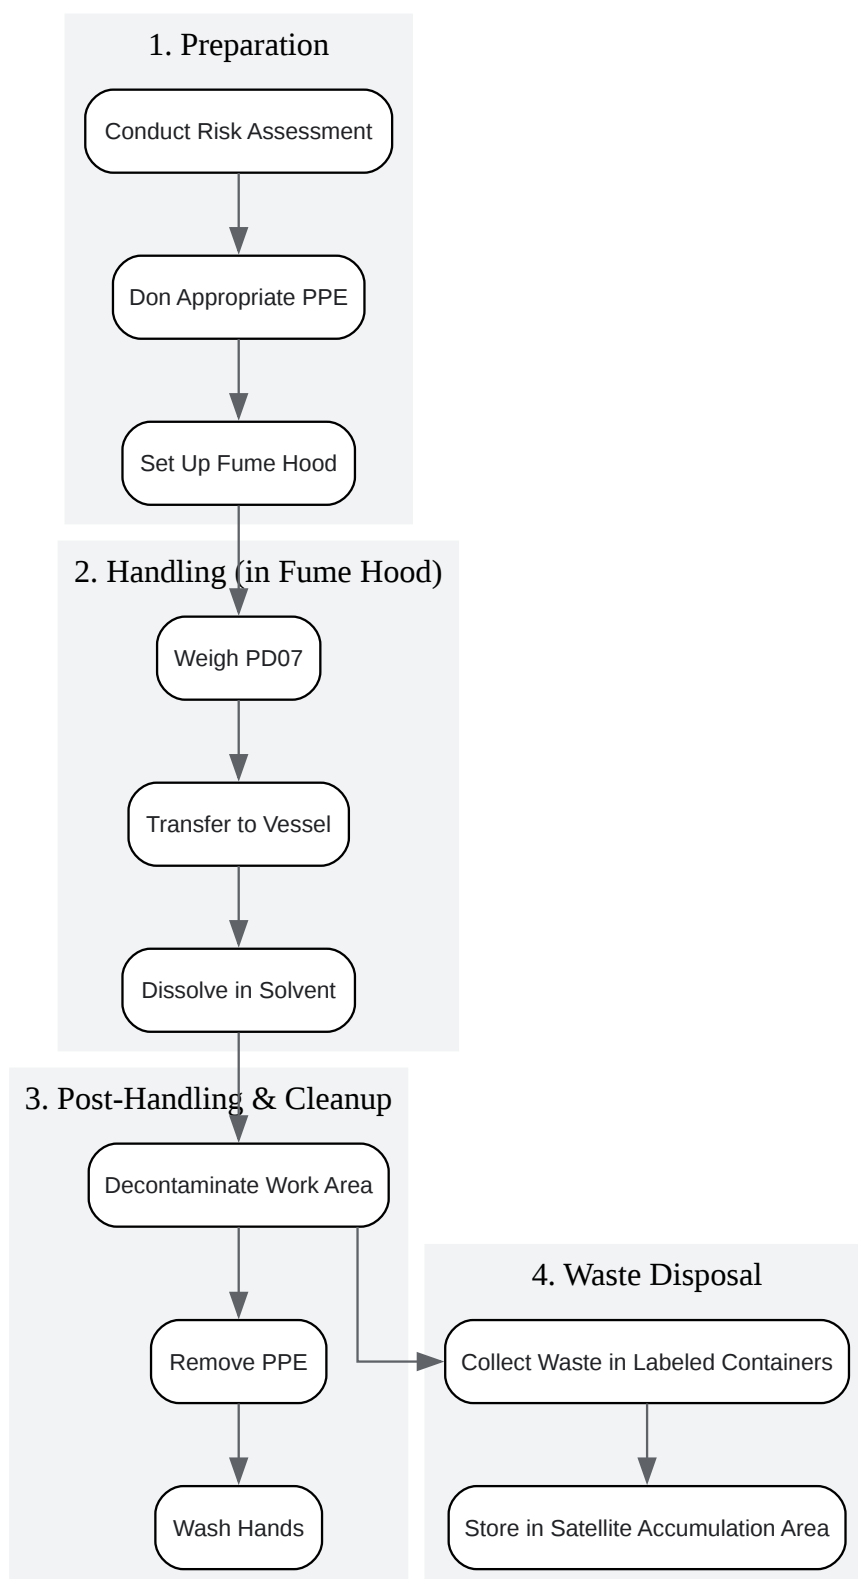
1. Preparation

Conduct Risk Assessment

Don Appropriate PPE

Set Up Fume Hood

2. Handling (in Fume Hood)

Weigh PD07

Transfer to Vessel

Dissolve in Solvent

3. Post-Handling & Cleanup

Decontaminate Work Area

Remove PPE

Wash Hands

4. Waste Disposal

Collect Waste in Labeled Containers

Store in Satellite Accumulation Area